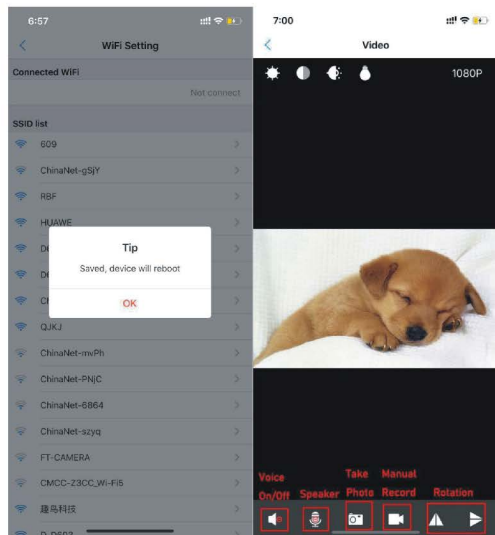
6:57

WiFi Setting

Connected WiFi

Not connect

SSID list

609

ChinaNet-gSjY

RBF

HUAWE

D6

D6

Ch

QJKJ

ChinaNet-mvPh

ChinaNet-PNjC

ChinaNet-6B64

ChinaNet-szyq

FT-CAMERA

CMCC-Z3CC_Wi-Fi5

趣鸟科技

D-D602

Tip

Saved, device will reboot

OK

7:00

Video

1080P

Voice On/Off

Speaker

Take Photo

Manual Record

Rotation